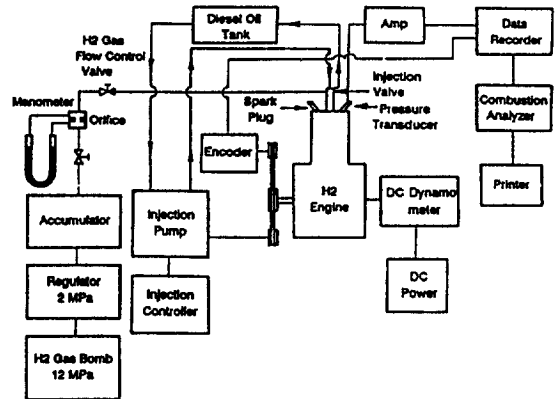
Diesel Oil Tank

Amp

Data Recorder

H2 Gas Flow Control Valve

Injection Valve

Manometer

Orifice

Spark Plug

Pressure Transducer

Combustion Analyzer

Encoder

H2 Engine

DC Dynamo meter

Printer

Accumulator

Injection Pump

Regulator 2 MPa

Injection Controller

DC Power

H2 Gas Bomb 12 MPa